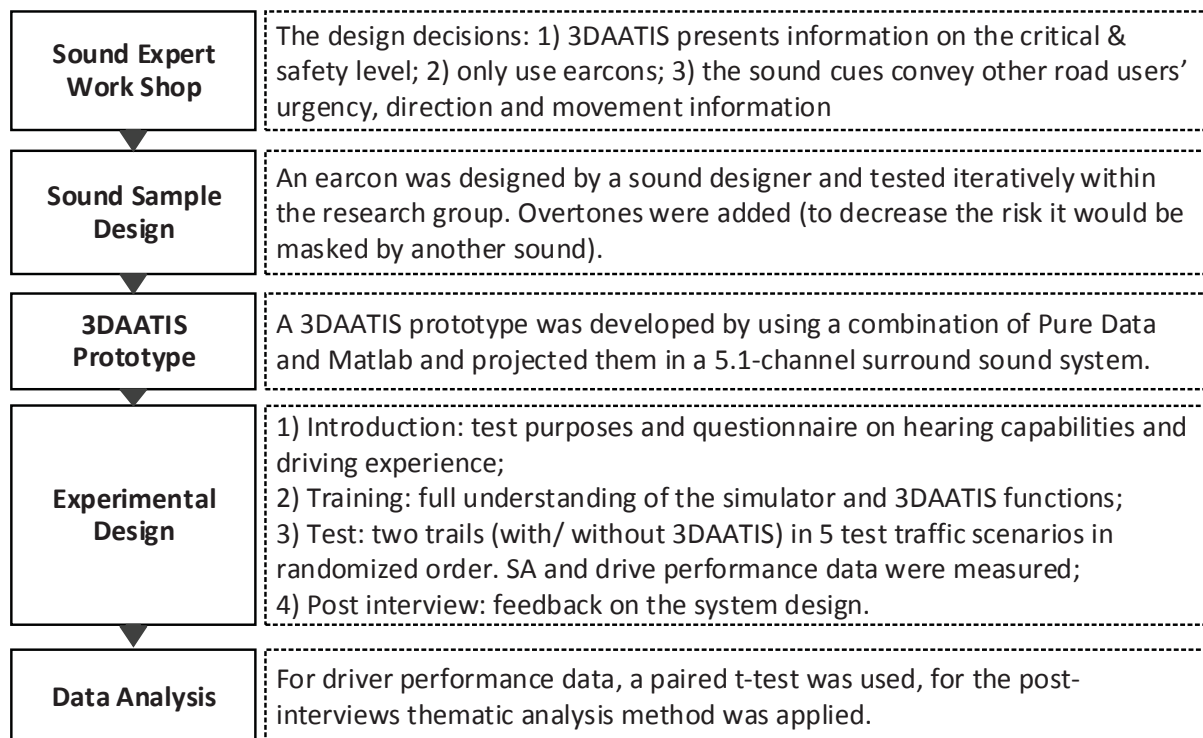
Sound Expert Work Shop

The design decisions: 1) 3DAATIS presents information on the critical & safety level; 2) only use earcons; 3) the sound cues convey other road users' urgency, direction and movement information

Sound Sample Design

An earcon was designed by a sound designer and tested iteratively within the research group. Overtones were added (to decrease the risk it would be masked by another sound).

3DAATIS Prototype

A 3DAATIS prototype was developed by using a combination of Pure Data and Matlab and projected them in a 5.1-channel surround sound system.

Experimental Design

1) Introduction: test purposes and questionnaire on hearing capabilities and driving experience;
2) Training: full understanding of the simulator and 3DAATIS functions;
3) Test: two trails (with/ without 3DAATIS) in 5 test traffic scenarios in randomized order. SA and drive performance data were measured;
4) Post interview: feedback on the system design.

Data Analysis

For driver performance data, a paired t-test was used, for the post-interviews thematic analysis method was applied.